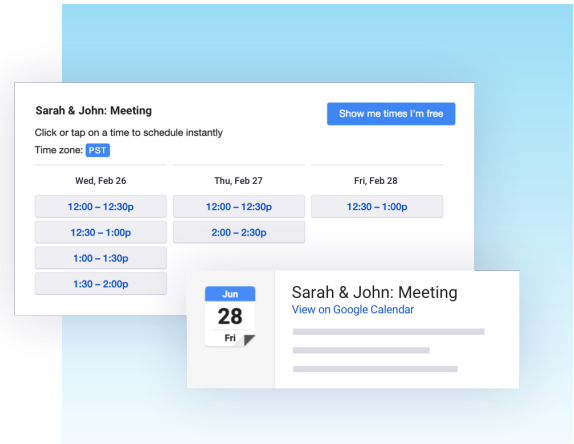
Sarah & John: Meeting

Show me times I'm free

Click or tap on a time to schedule instantly

Time zone: PST

| Wed, Feb 26 | Thu, Feb 27 | Fri, Feb 28 |
|---|---|---|
| 12:00 – 12:30p | 12:00 – 12:30p | 12:30 – 1:00p |
| 12:30 – 1:00p | 2:00 – 2:30p | |
| 1:00 – 1:30p | | |
| 1:30 – 2:00p | | |

Jun
28
Fri

Sarah & John: Meeting
View on Google Calendar